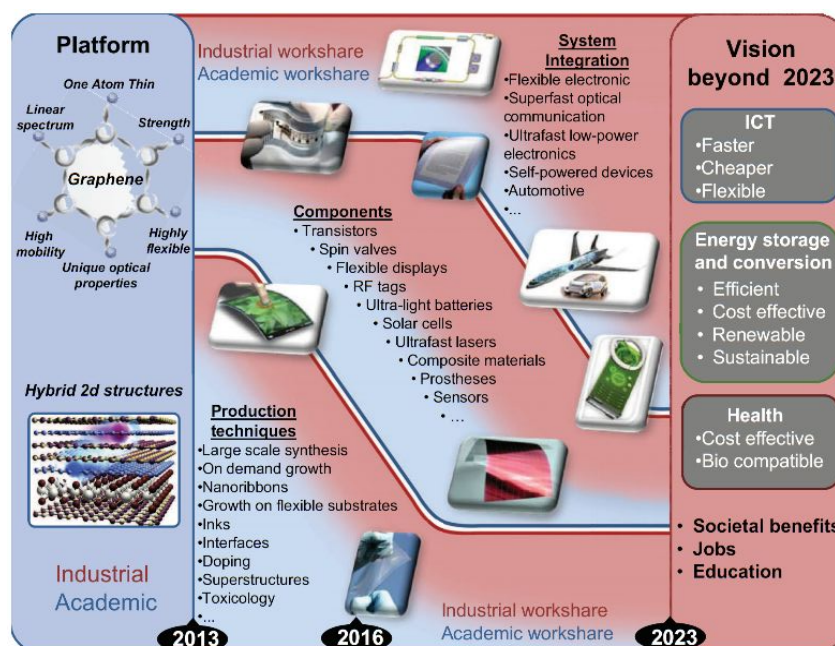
Platform

One Atom Thin
Linear spectrum
Strength
Graphene
High mobility
Highly flexible
Unique optical properties

Hybrid 2d structures

Industrial
Academic

Industrial workshare
Academic workshare

System Integration
•Flexible electronic
•Superfast optical communication
•Ultrafast low-power electronics
•Self-powered devices
•Automotive
•...

Components
• Transistors
• Spin valves
• Flexible displays
• RF tags
• Ultra-light batteries
• Solar cells
• Ultrafast lasers
• Composite materials
• Prostheses
• Sensors
• ...

Production techniques
•Large scale synthesis
•On demand growth
•Nanoribbons
•Growth on flexible substrates
•Inks
•Interfaces
•Doping
•Superstructures
•Toxicology
•...

Industrial workshare
Academic workshare

Vision beyond 2023

ICT
•Faster
•Cheaper
•Flexible

Energy storage and conversion
• Efficient
• Cost effective
• Renewable
• Sustainable

Health
•Cost effective
•Bio compatible

• Societal benefits
• Jobs
• Education

2013
2016
2023